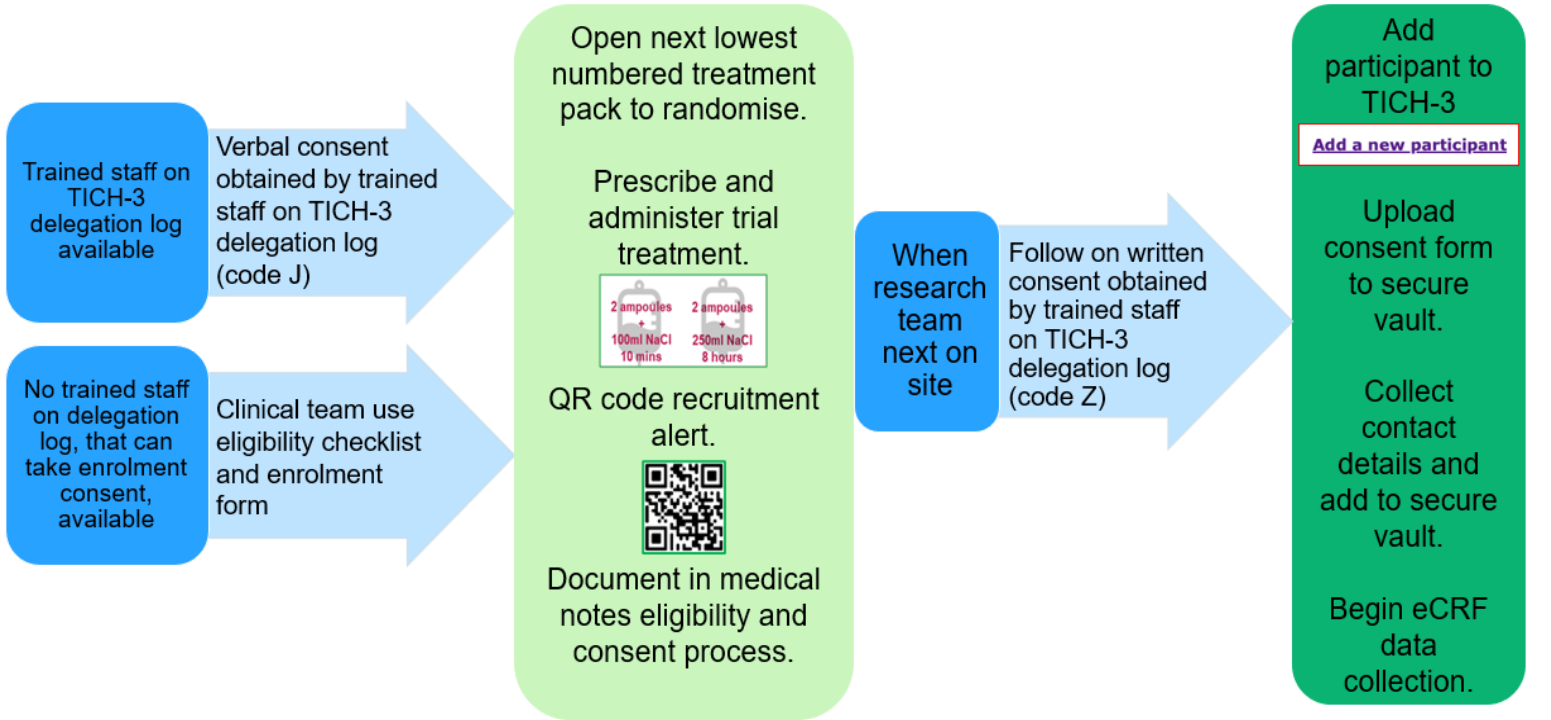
Trained staff on TICH-3 delegation log available

Verbal consent obtained by trained staff on TICH-3 delegation log (code J)

No trained staff on delegation log, that can take enrolment consent, available

Clinical team use eligibility checklist and enrolment form

Open next lowest numbered treatment pack to randomise.

Prescribe and administer trial treatment.

2 ampoules + 100ml NaCl 10 mins

2 ampoules + 250ml NaCl 8 hours

QR code recruitment alert.

Document in medical notes eligibility and consent process.

When research team next on site

Follow on written consent obtained by trained staff on TICH-3 delegation log (code Z)

Add participant to TICH-3

Add a new participant

Upload consent form to secure vault.

Collect contact details and add to secure vault.

Begin eCRF data collection.